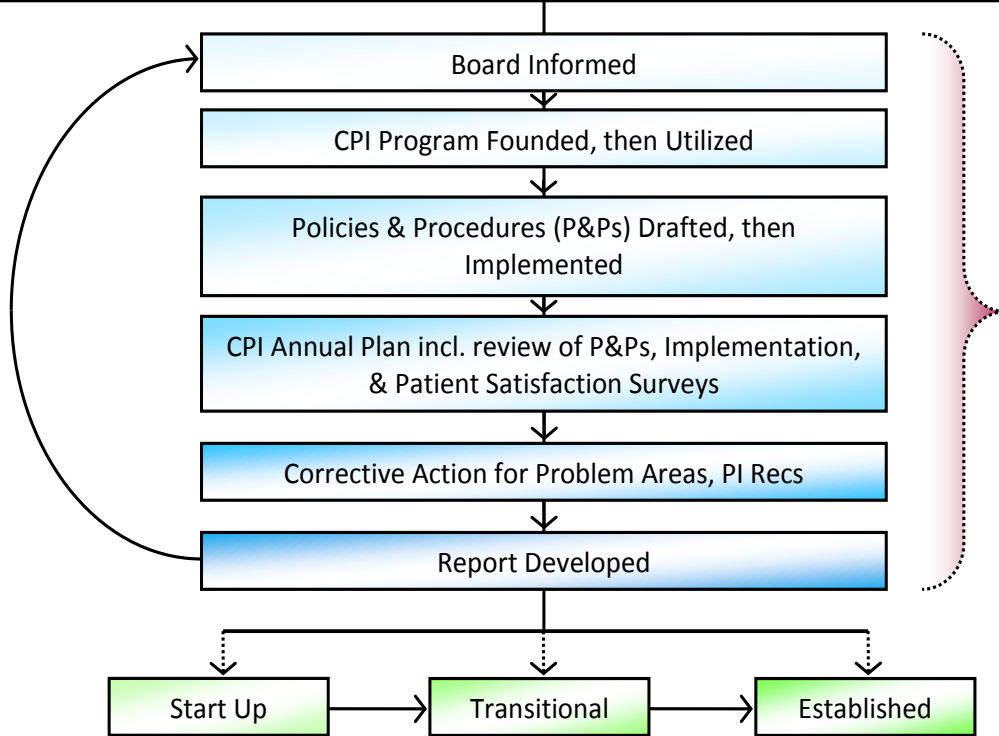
Board Informed

CPI Program Founded, then Utilized

Policies & Procedures (P&Ps) Drafted, then Implemented

CPI Annual Plan incl. review of P&Ps, Implementation, & Patient Satisfaction Surveys

Corrective Action for Problem Areas, PI Recs

Report Developed

Start Up

Transitional

Established